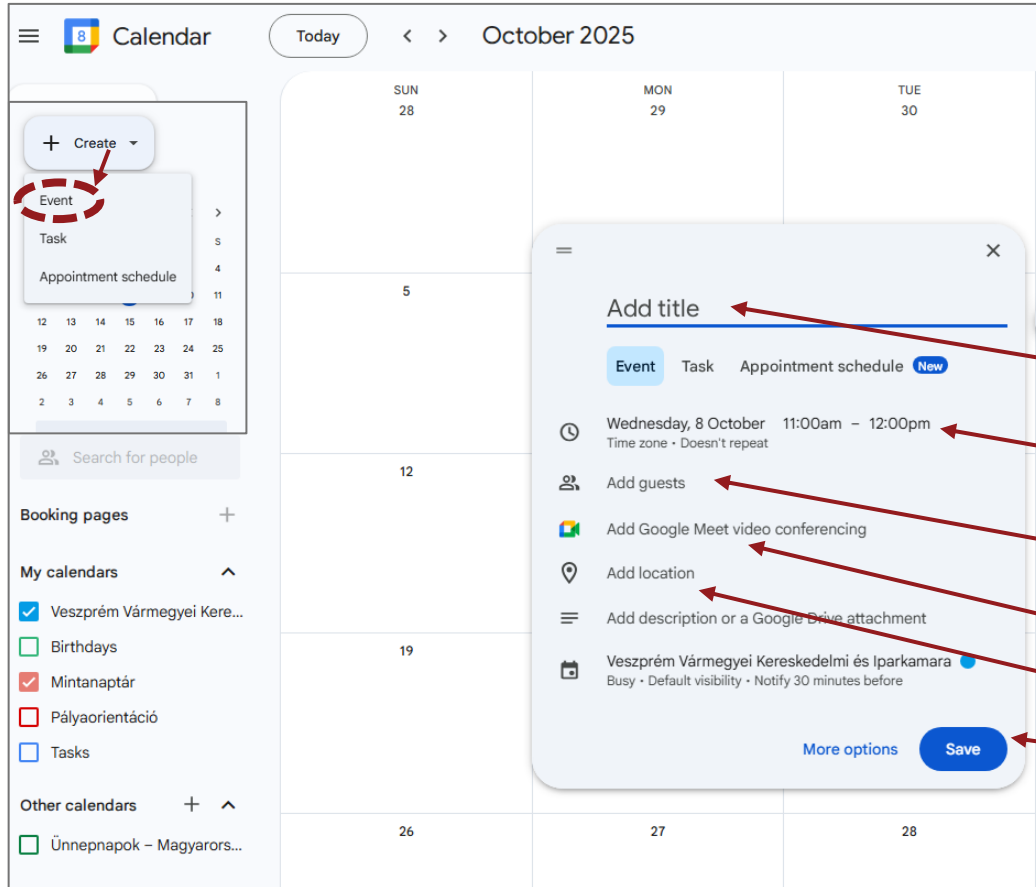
Calendar
Today
October 2025

Create
Event
Task
Appointment schedule

S
4
11
12 13 14 15 16 17 18
19 20 21 22 23 24 25
26 27 28 29 30 31 1
2 3 4 5 6 7 8

Search for people

Booking pages

My calendars
Veszprém Vármegyei Kere...
Birthdays
Mintanaptár
Pályaorientáció
Tasks

Other calendars
Ünnepnapok – Magyarors...

SUN 28
MON 29
TUE 30
5
12
19
26
27
28

Add title
Event
Task
Appointment schedule New
Wednesday, 8 October 11:00am – 12:00pm
Time zone • Doesn't repeat
Add guests
Add Google Meet video conferencing
Add location
Add description or a Google Drive attachment
Veszprém Vármegyei Kereskedelmi és Iparkamara
Busy • Default visibility • Notify 30 minutes before
More options
Save